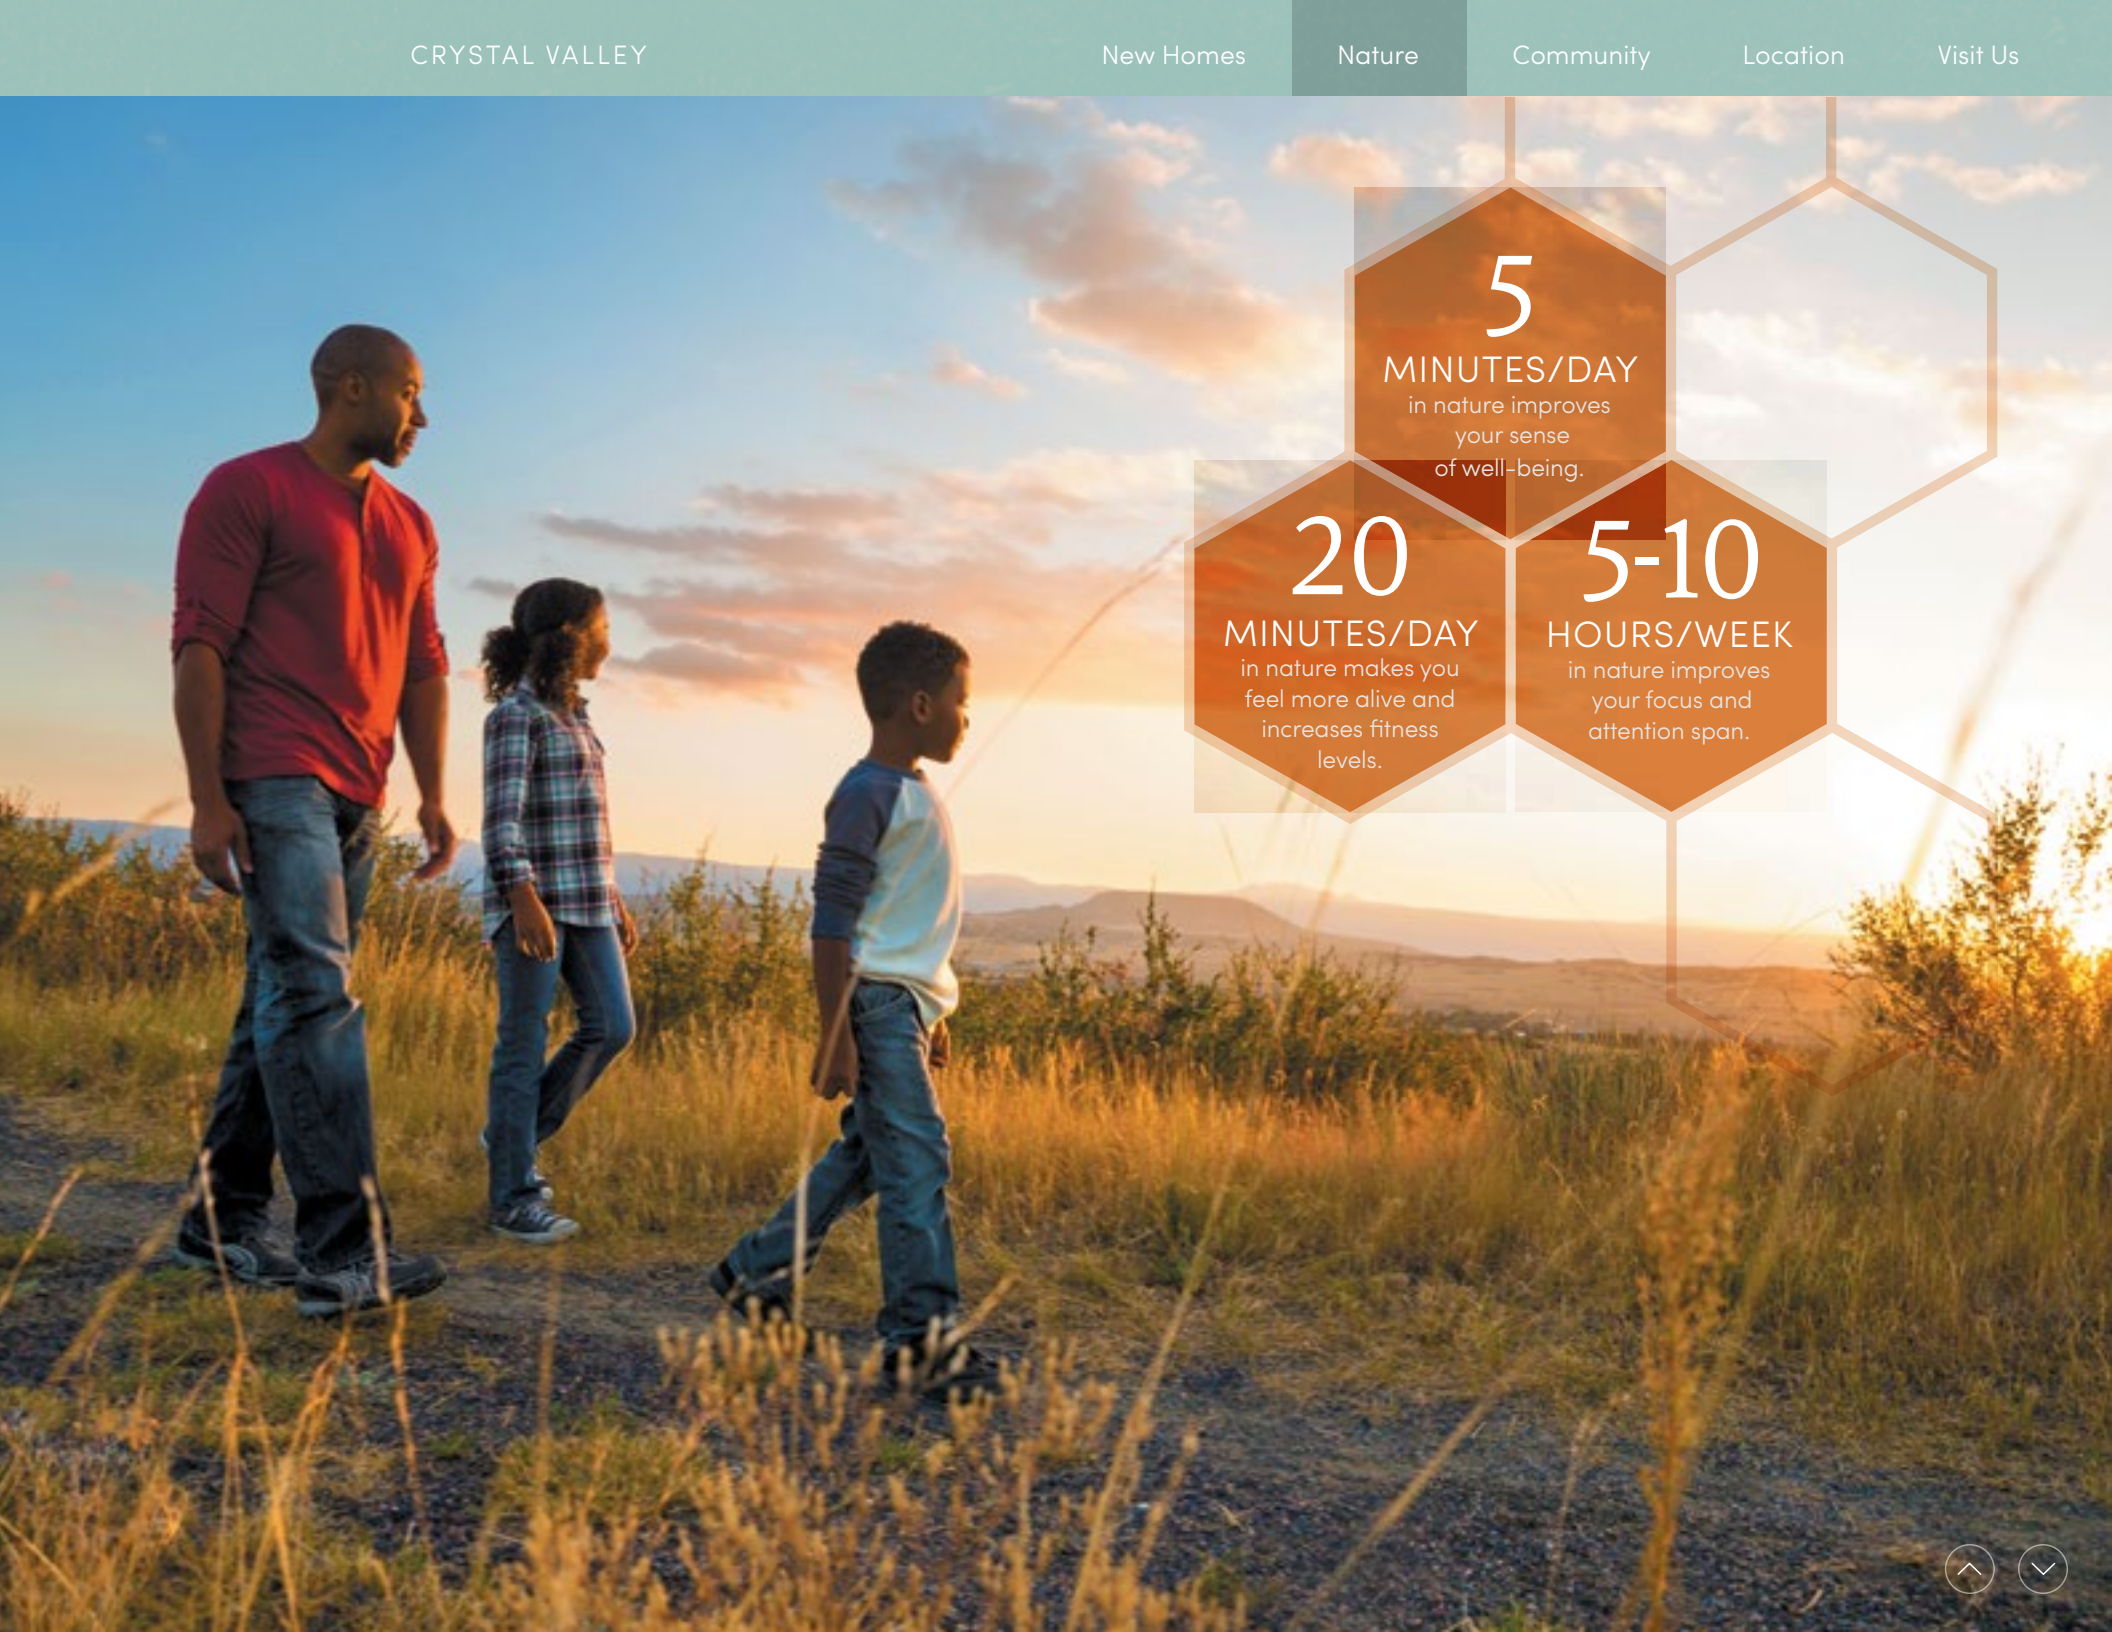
CRYSTAL VALLEY

New Homes Nature Community Location Visit Us

5
MINUTES/DAY
in nature improves your sense of well-being.

20
MINUTES/DAY
in nature makes you feel more alive and increases fitness levels.

5-10
HOURS/WEEK
in nature improves your focus and attention span.